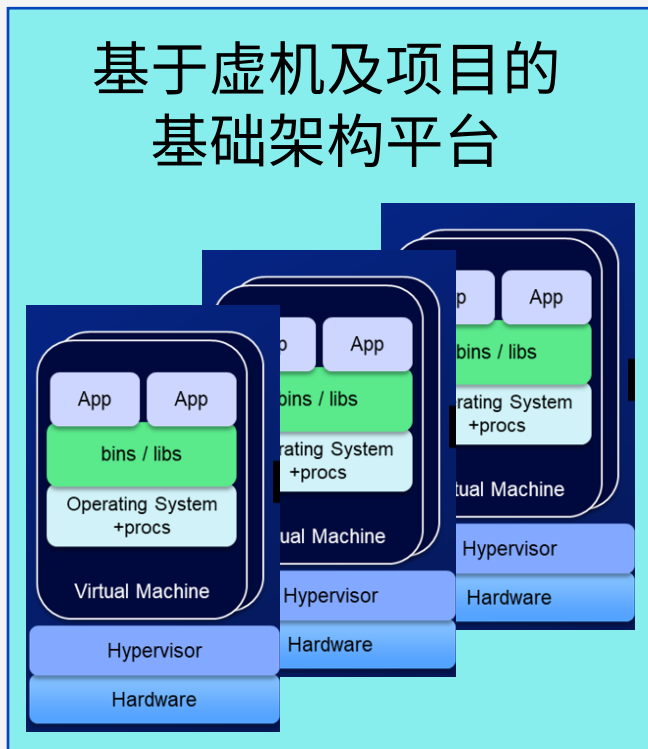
基于虚机及项目的
基础架构平台

p | App
bins / libs
rating System
+procs
tual Machine
Hypervisor
Hardware

p | App
bins / libs
rating System
+procs
ual Machine
Hypervisor
Hardware

App | App
bins / libs
Operating System
+procs
Virtual Machine
Hypervisor
Hardware